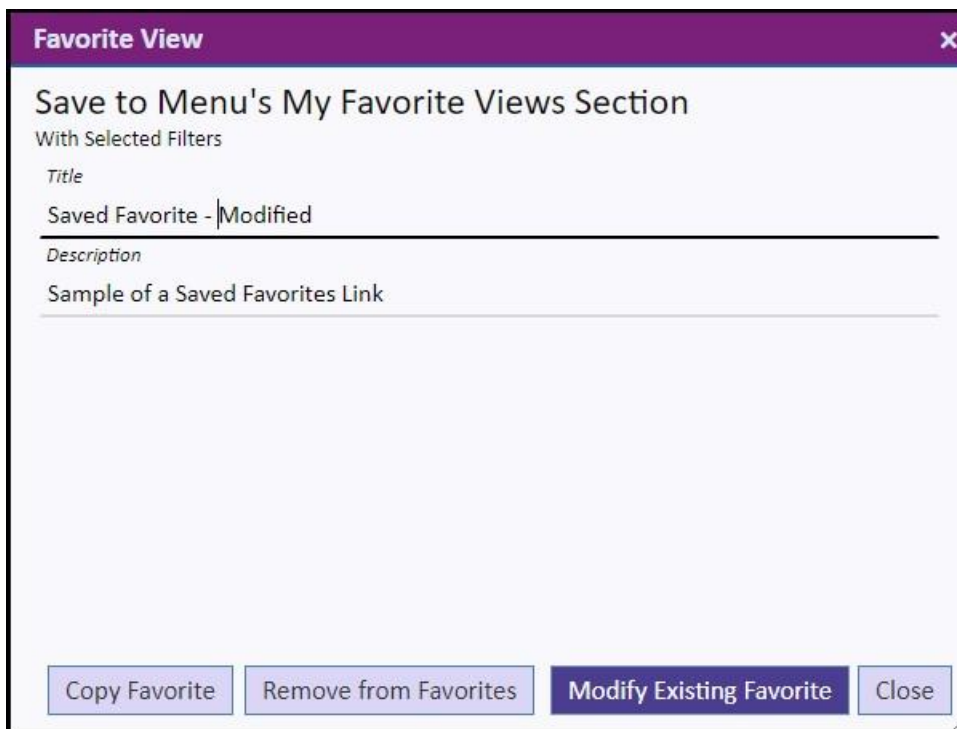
Favorite View

×

Save to Menu's My Favorite Views Section

With Selected Filters

Title

Saved Favorite - Modified

Description

Sample of a Saved Favorites Link

Copy Favorite

Remove from Favorites

Modify Existing Favorite

Close